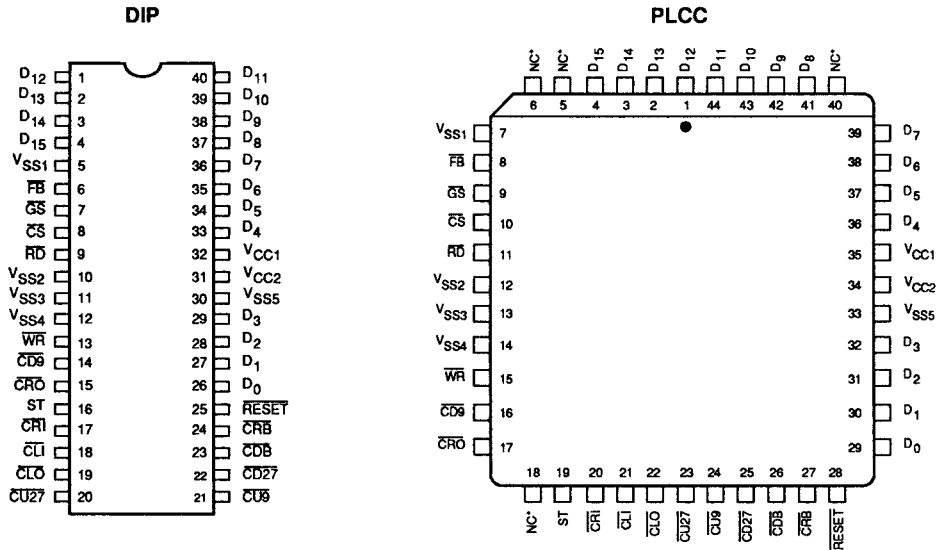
DIP

| | | | |
|---|---|---|---|
| $D_{12}$ | 1 | 40 | $D_{11}$ |
| $D_{13}$ | 2 | 39 | $D_{10}$ |
| $D_{14}$ | 3 | 38 | $D_9$ |
| $D_{15}$ | 4 | 37 | $D_8$ |
| $V_{SS1}$ | 5 | 36 | $D_7$ |
| $\overline{FB}$ | 6 | 35 | $D_6$ |
| $\overline{GS}$ | 7 | 34 | $D_5$ |
| $\overline{CS}$ | 8 | 33 | $D_4$ |
| $\overline{RD}$ | 9 | 32 | $V_{CC1}$ |
| $V_{SS2}$ | 10 | 31 | $V_{CC2}$ |
| $V_{SS3}$ | 11 | 30 | $V_{SS5}$ |
| $V_{SS4}$ | 12 | 29 | $D_3$ |
| $\overline{WR}$ | 13 | 28 | $D_2$ |
| $\overline{CD9}$ | 14 | 27 | $D_1$ |
| $\overline{CRO}$ | 15 | 26 | $D_0$ |
| ST | 16 | 25 | $\overline{RESET}$ |
| $\overline{CRI}$ | 17 | 24 | $\overline{CRB}$ |
| $\overline{CLI}$ | 18 | 23 | $\overline{CDB}$ |
| $\overline{CLO}$ | 19 | 22 | $\overline{CD27}$ |
| $\overline{CU27}$ | 20 | 21 | $\overline{CU9}$ |

PLCC

NC* 6, NC* 5, $D_{15}$ 4, $D_{14}$ 3, $D_{13}$ 2, $D_{12}$ 1, $D_{11}$ 44, $D_{10}$ 43, $D_9$ 42, $D_8$ 41, NC* 40

$V_{SS1}$ 7
$\overline{FB}$ 8
$\overline{GS}$ 9
$\overline{CS}$ 10
$\overline{RD}$ 11
$V_{SS2}$ 12
$V_{SS3}$ 13
$V_{SS4}$ 14
$\overline{WR}$ 15
$\overline{CD9}$ 16
$\overline{CRO}$ 17

39 $D_7$
38 $D_6$
37 $D_5$
36 $D_4$
35 $V_{CC1}$
34 $V_{CC2}$
33 $V_{SS5}$
32 $D_3$
31 $D_2$
30 $D_1$
29 $D_0$

18 NC*, 19 ST, 20 $\overline{CRI}$, 21 $\overline{CLI}$, 22 $\overline{CLO}$, 23 $\overline{CU27}$, 24 $\overline{CU9}$, 25 $\overline{CD27}$, 26 $\overline{CDB}$, 27 $\overline{CRB}$, 28 $\overline{RESET}$